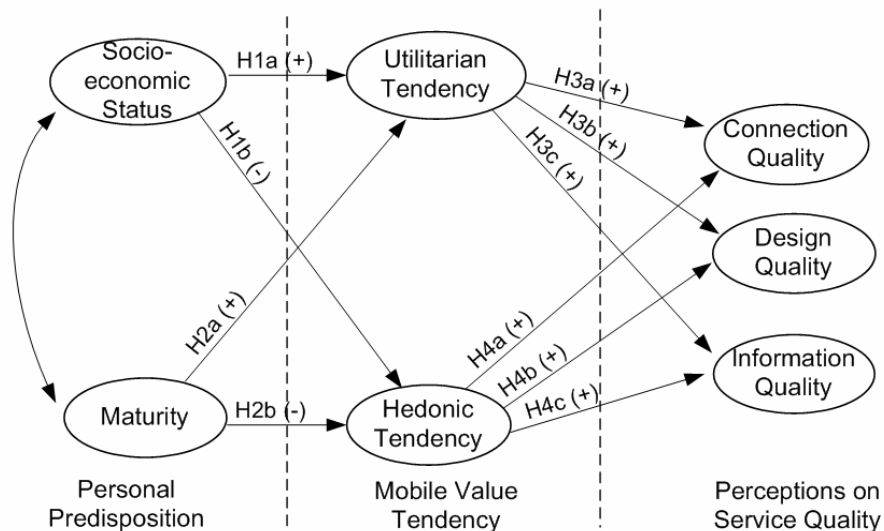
Socio-economic Status

H1a (+)

Utilitarian Tendency

H3a (+)

H3b (+)

H3c (+)

Connection Quality

H1b (-)

Design Quality

H2a (+)

H4a (+)

H4b (+)

Information Quality

H4c (+)

Maturity

H2b (-)

Hedonic Tendency

Personal Predisposition

Mobile Value Tendency

Perceptions on Service Quality